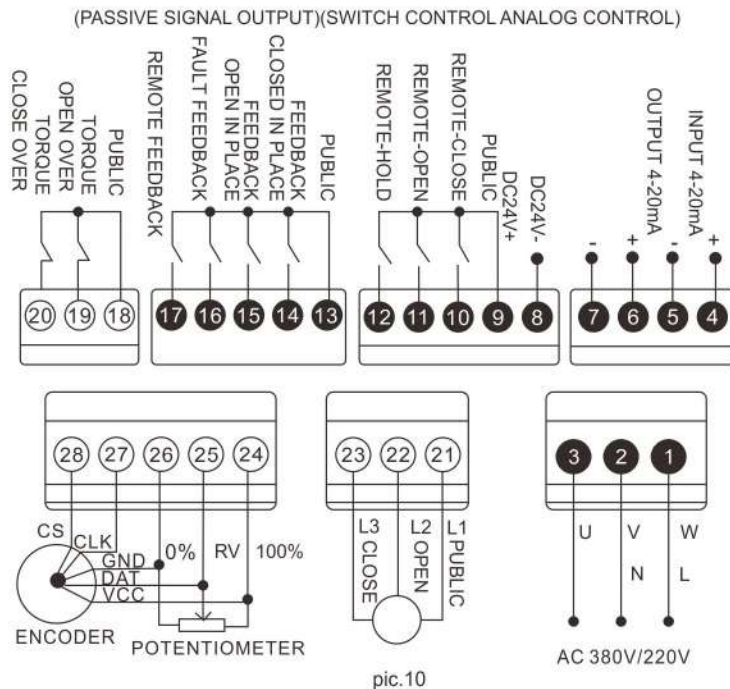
(PASSIVE SIGNAL OUTPUT)(SWITCH CONTROL ANALOG CONTROL)

CLOSE OVER TORQUE
OPEN OVER TORQUE
PUBLIC
REMOTE FEEDBACK
FAULT FEEDBACK
OPEN IN PLACE FEEDBACK
CLOSED IN PLACE FEEDBACK
PUBLIC
REMOTE-HOLD
REMOTE-OPEN
REMOTE-CLOSE
PUBLIC
DC24V+
DC24V-
-
OUTPUT 4-20mA
+
-
INPUT 4-20mA
+

20 19 18
17 16 15 14 13
12 11 10 9 8
7 6 5 4

28 27 26 25 24
23 22 21
3 2 1

CS
CLK
GND
DAT
VCC
ENCODER
0%
RV
100%
POTENTIOMETER

L3 CLOSE
L2 OPEN
L1 PUBLIC

U V W
N L
AC 380V/220V

pic.10